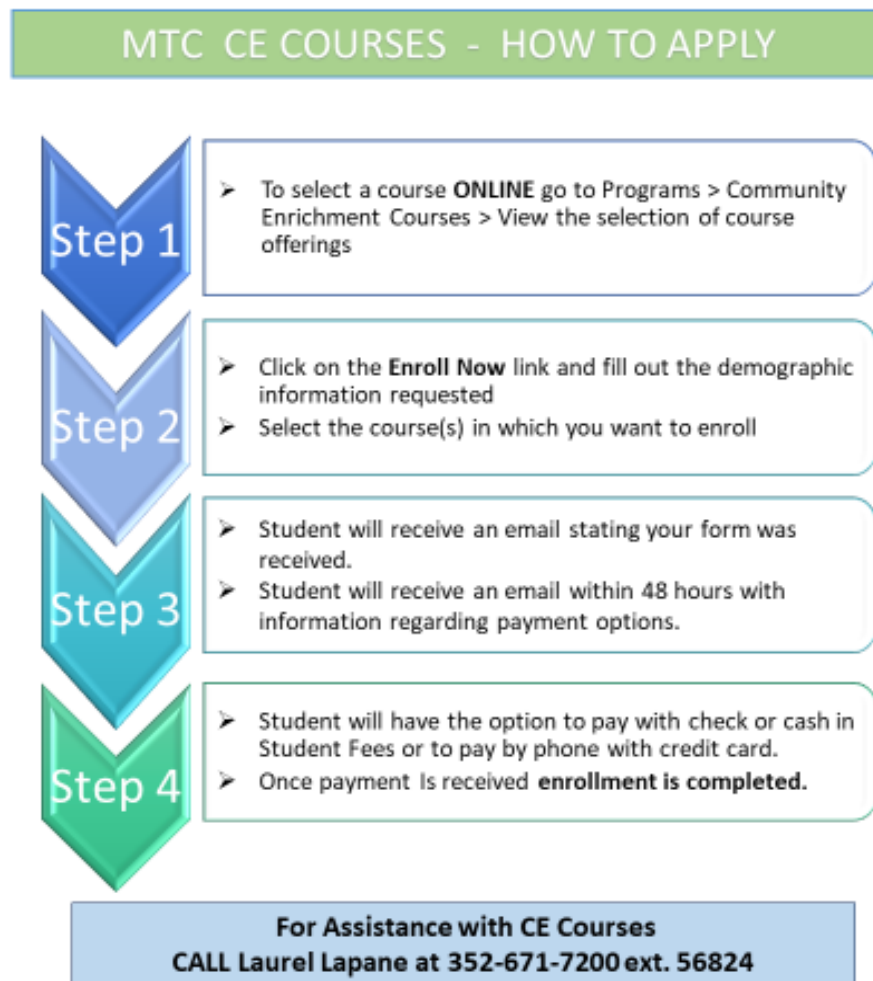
MTC CE COURSES - HOW TO APPLY

Step 1

➤ To select a course ONLINE go to Programs > Community Enrichment Courses > View the selection of course offerings

Step 2

➤ Click on the Enroll Now link and fill out the demographic information requested
➤ Select the course(s) in which you want to enroll

Step 3

➤ Student will receive an email stating your form was received.
➤ Student will receive an email within 48 hours with information regarding payment options.

Step 4

➤ Student will have the option to pay with check or cash in Student Fees or to pay by phone with credit card.
➤ Once payment Is received enrollment is completed.

For Assistance with CE Courses
CALL Laurel Lapane at 352-671-7200 ext. 56824